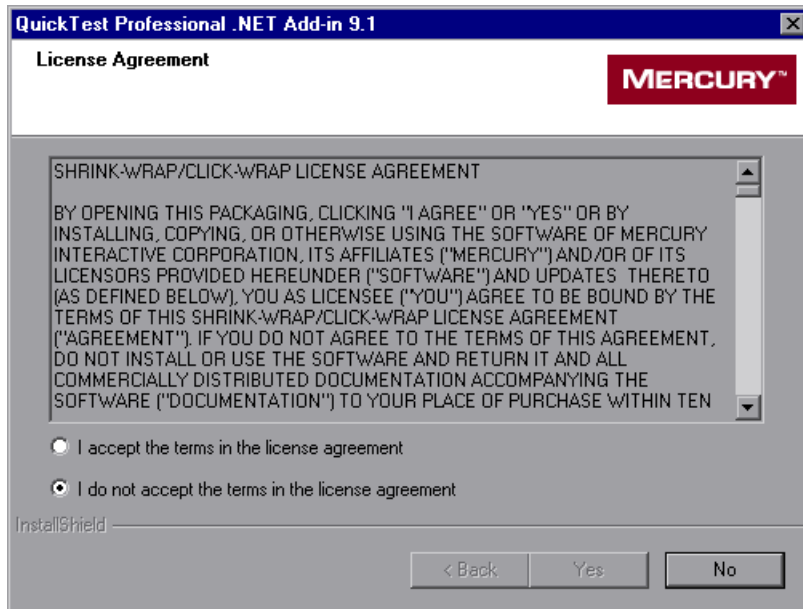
QuickTest Professional .NET Add-in 9.1

License Agreement

MERCURY™

SHRINK-WRAP/CLICK-WRAP LICENSE AGREEMENT

BY OPENING THIS PACKAGING, CLICKING "I AGREE" OR "YES" OR BY INSTALLING, COPYING, OR OTHERWISE USING THE SOFTWARE OF MERCURY INTERACTIVE CORPORATION, ITS AFFILIATES ("MERCURY") AND/OR OF ITS LICENSORS PROVIDED HEREUNDER ("SOFTWARE") AND UPDATES THERETO (AS DEFINED BELOW), YOU AS LICENSEE ("YOU") AGREE TO BE BOUND BY THE TERMS OF THIS SHRINK-WRAP/CLICK-WRAP LICENSE AGREEMENT ("AGREEMENT"). IF YOU DO NOT AGREE TO THE TERMS OF THIS AGREEMENT, DO NOT INSTALL OR USE THE SOFTWARE AND RETURN IT AND ALL COMMERCIALLY DISTRIBUTED DOCUMENTATION ACCOMPANYING THE SOFTWARE ("DOCUMENTATION") TO YOUR PLACE OF PURCHASE WITHIN TEN

I accept the terms in the license agreement

I do not accept the terms in the license agreement

InstallShield

< Back

Yes

No